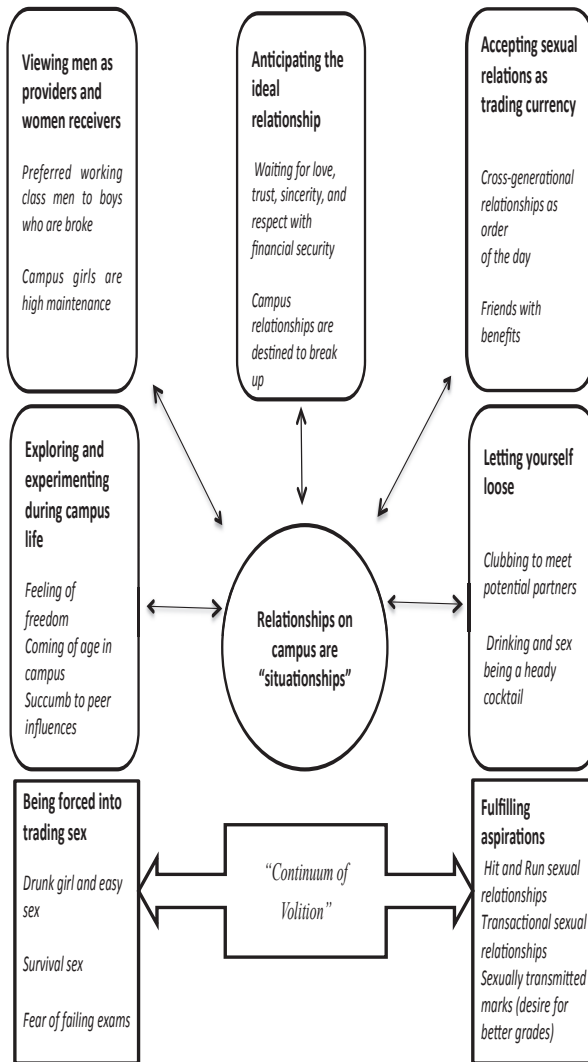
Viewing men as providers and women receivers

Preferred working class men to boys who are broke

Campus girls are high maintenance

Anticipating the ideal relationship

Waiting for love, trust, sincerity, and respect with financial security

Campus relationships are destined to break up

Accepting sexual relations as trading currency

Cross-generational relationships as order of the day

Friends with benefits

Exploring and experimenting during campus life

Feeling of freedom
Coming of age in campus
Succumb to peer influences

Relationships on campus are "situationships"

Letting yourself loose

Clubbing to meet potential partners

Drinking and sex being a heady cocktail

Being forced into trading sex

Drunk girl and easy sex

Survival sex

Fear of failing exams

"Continuum of Volition"

Fulfilling aspirations

Hit and Run sexual relationships
Transactional sexual relationships
Sexually transmitted marks (desire for better grades)